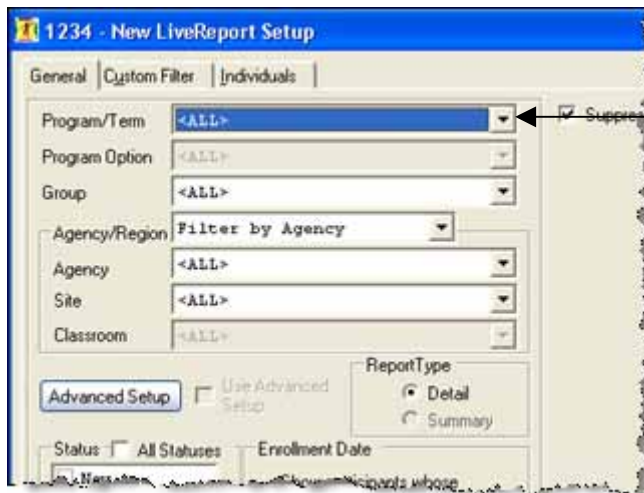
1234 - New LiveReport Setup

General | Custom Filter | Individuals

Program/Term <ALL>
Program Option <ALL>
Group <ALL>
Agency/Region Filter by Agency
Agency <ALL>
Site <ALL>
Classroom <ALL>

Advanced Setup
Use Advanced Setup

ReportType
Detail
Summary

Status All Statuses
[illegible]

Enrollment Date
Show participants whose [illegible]

Suppre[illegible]